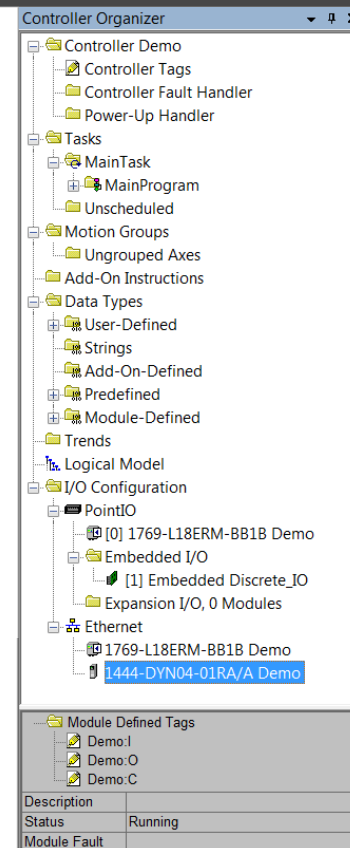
Controller Organizer

Controller Demo
Controller Tags
Controller Fault Handler
Power-Up Handler
Tasks
MainTask
MainProgram
Unscheduled
Motion Groups
Ungrouped Axes
Add-On Instructions
Data Types
User-Defined
Strings
Add-On-Defined
Predefined
Module-Defined
Trends
Logical Model
I/O Configuration
PointIO
[0] 1769-L18ERM-BB1B Demo
Embedded I/O
[1] Embedded Discrete_IO
Expansion I/O, 0 Modules
Ethernet
1769-L18ERM-BB1B Demo
1444-DYN04-01RA/A Demo

Module Defined Tags
Demo:I
Demo:O
Demo:C

| Description | |
|---|---|
| Status | Running |
| Module Fault | |